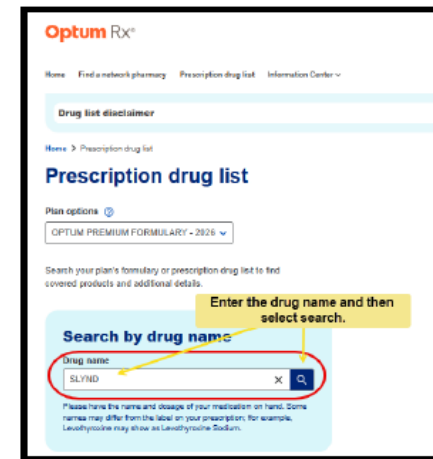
Optum Rx®

Home Find a network pharmacy Prescription drug list Information Center

Drug list disclaimer

Home > Prescription drug list

Prescription drug list

Plan options

OPTUM PREMIUM FORMULARY - 2026

Search your plan's formulary or prescription drug list to find covered products and additional details.

Enter the drug name and then select search.

Search by drug name

Drug name

SLYND

Please have the name and dosage of your medication on hand. Some names may differ from the label on your prescription, for example, Levothyroxine may show as Levothyroxine Sodium.